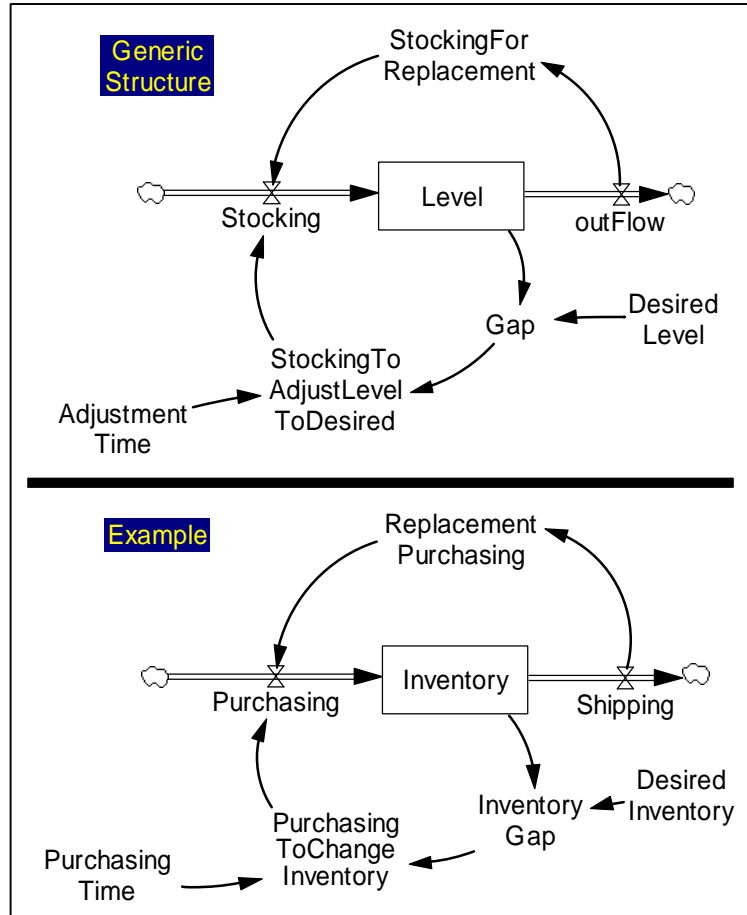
Generic Structure

StockingFor Replacement

Stocking

Level

outFlow

Gap

Desired Level

StockingTo AdjustLevel ToDesired

Adjustment Time

Example

Replacement Purchasing

Purchasing

Inventory

Shipping

Inventory Gap

Desired Inventory

Purchasing ToChange Inventory

Purchasing Time